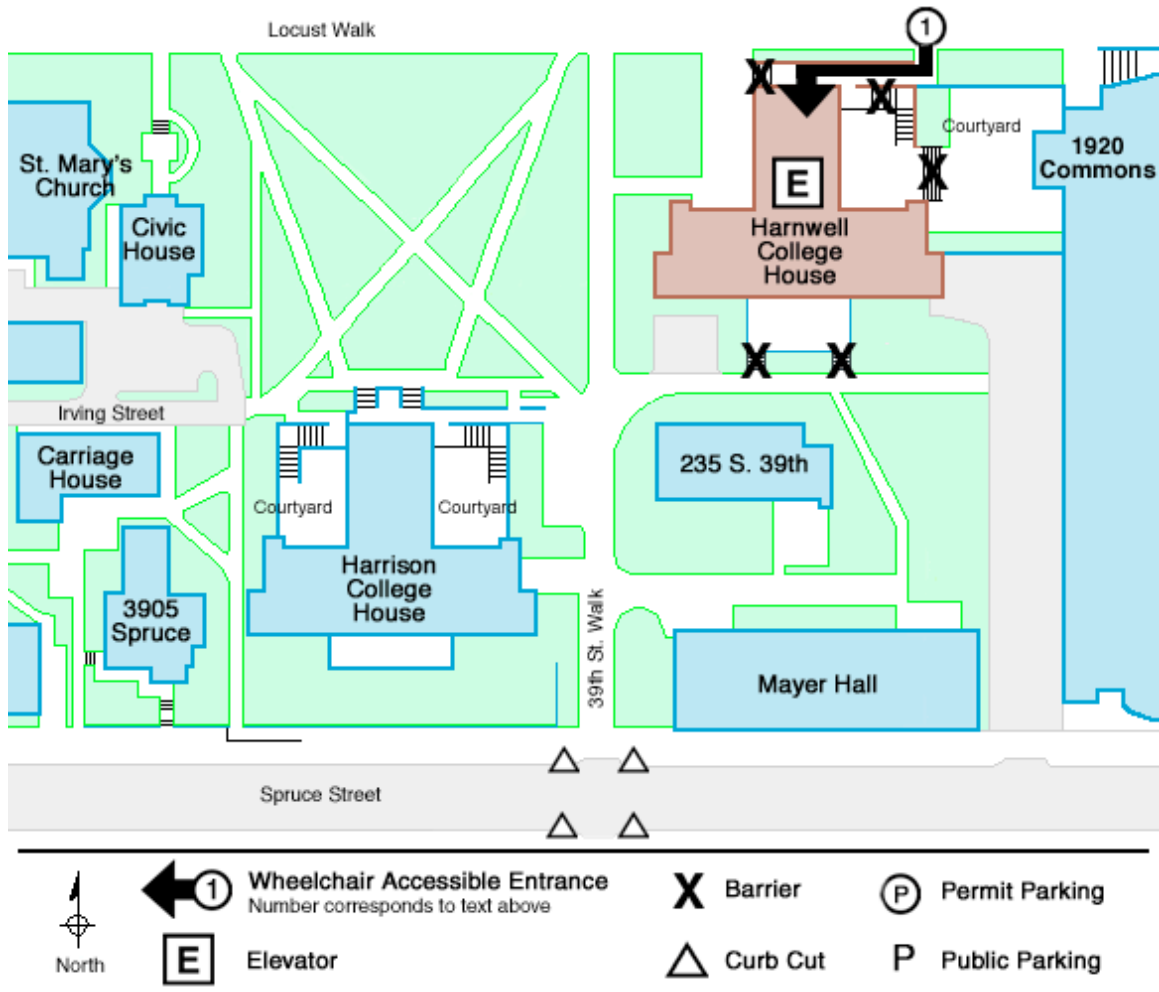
Locust Walk

1

Courtyard

1920 Commons

St. Mary's Church

Civic House

E

Harnwell College House

Irving Street

Carriage House

Courtyard

Courtyard

235 S. 39th

Harrison College House

3905 Spruce

39th St. Walk

Mayer Hall

Spruce Street

1 Wheelchair Accessible Entrance
Number corresponds to text above

X Barrier

P Permit Parking

North

E Elevator

Curb Cut

P Public Parking